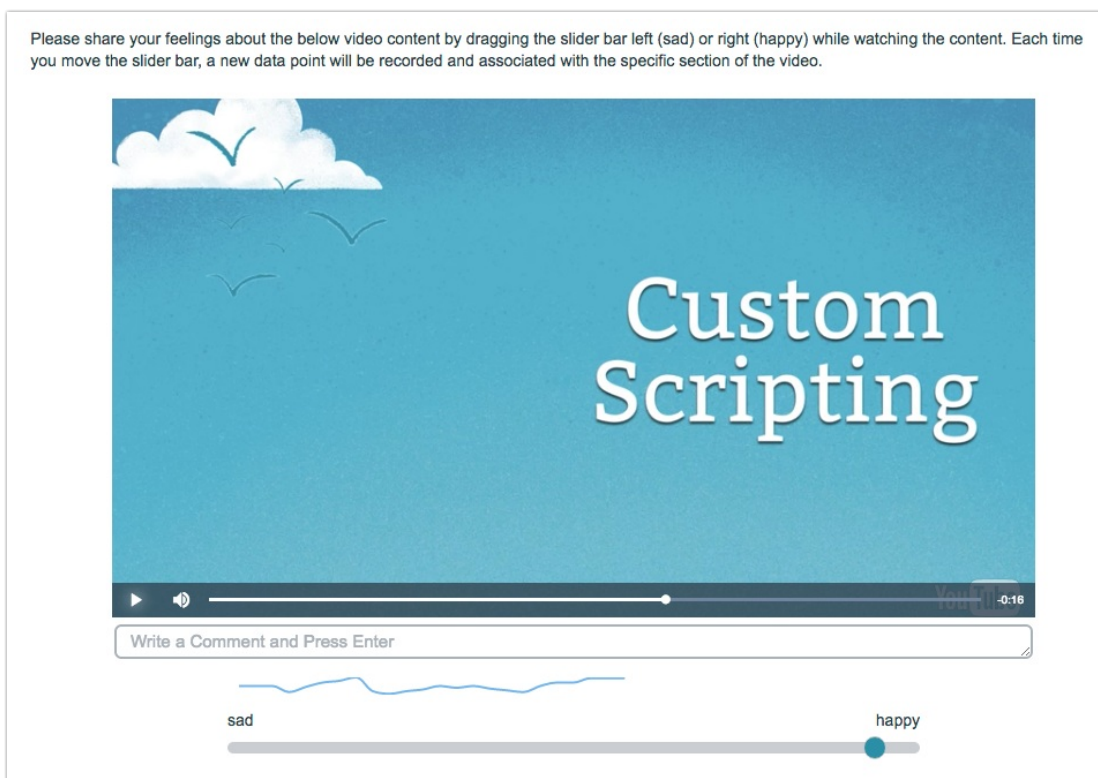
Please share your feelings about the below video content by dragging the slider bar left (sad) or right (happy) while watching the content. Each time you move the slider bar, a new data point will be recorded and associated with the specific section of the video.

Custom Scripting

YouTube -0:16

Write a Comment and Press Enter

sad

happy